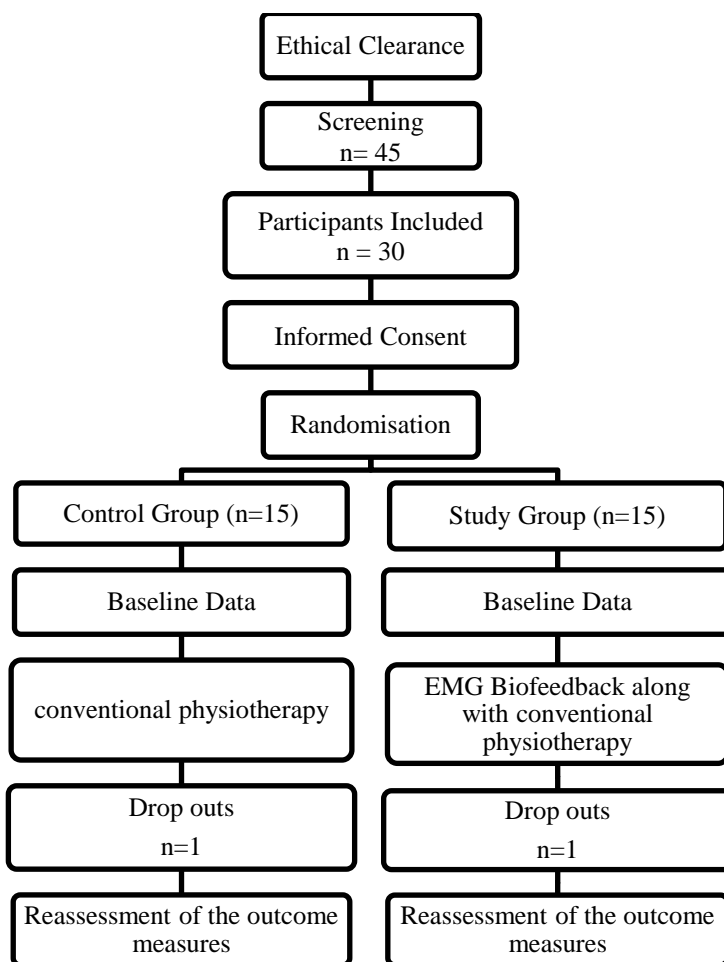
Ethical Clearance

Screening
n= 45

Participants Included
n = 30

Informed Consent

Randomisation

Control Group (n=15)

Baseline Data

conventional physiotherapy

Drop outs
n=1

Reassessment of the outcome measures

Study Group (n=15)

Baseline Data

EMG Biofeedback along with conventional physiotherapy

Drop outs
n=1

Reassessment of the outcome measures